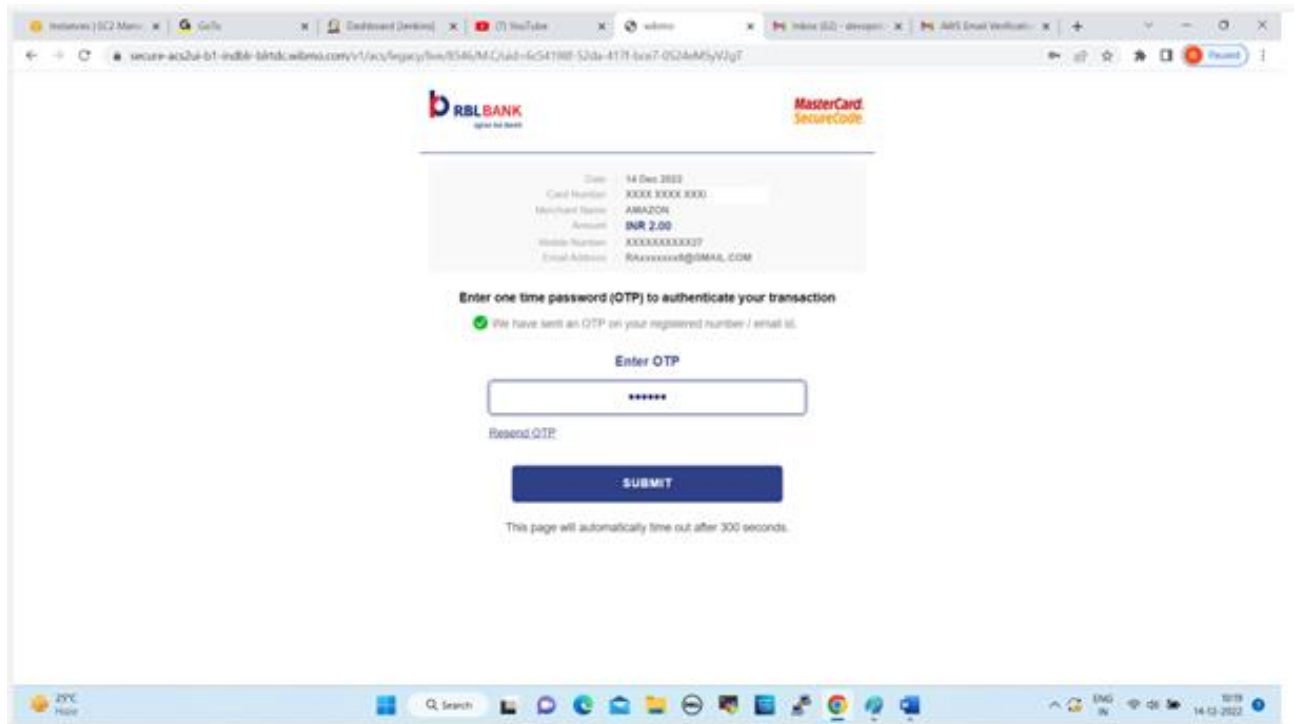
Instances | EC2 Man | GoTo | Dashboard [Jenkins] | (7) YouTube | wibmo | Inbox (62) - devops | AWS Email Verificati | +

secure-acs2ui-b1-indblr-blrtdc.wibmo.com/v1/acs/legacy/bxe/8546/MC/uid=6c54198f-52da-417f-bce7-0524eM5yVJgT

Paused

RBLBANK
apno ka bank

MasterCard.
SecureCode.

Date 14 Dec 2022
Card Number XXXX XXXX XXX
Merchant Name AMAZON
Amount INR 2.00
Mobile Number XXXXXXXXXX37
Email Address RAxxxxxxx8@GMAIL.COM

Enter one time password (OTP) to authenticate your transaction

We have sent an OTP on your registered number / email id.

Enter OTP

••••••

Resend OTP

SUBMIT

This page will automatically time out after 300 seconds.

29°C
Haze

Search

ENG IN

10:19
14-12-2022